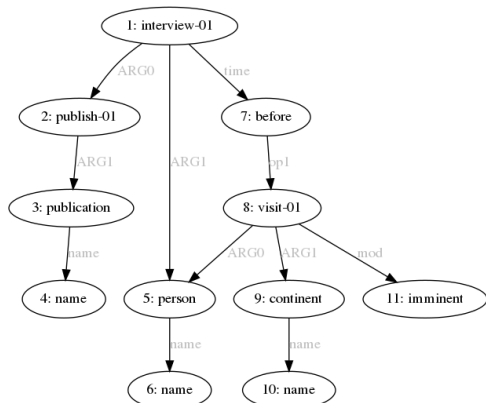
1: interview-01

ARG0

time

2: publish-01

ARG1

7: before

ARG1

op1

3: publication

8: visit-01

name

ARG0

ARG1

mod

4: name

5: person

9: continent

11: imminent

name

name

6: name

10: name